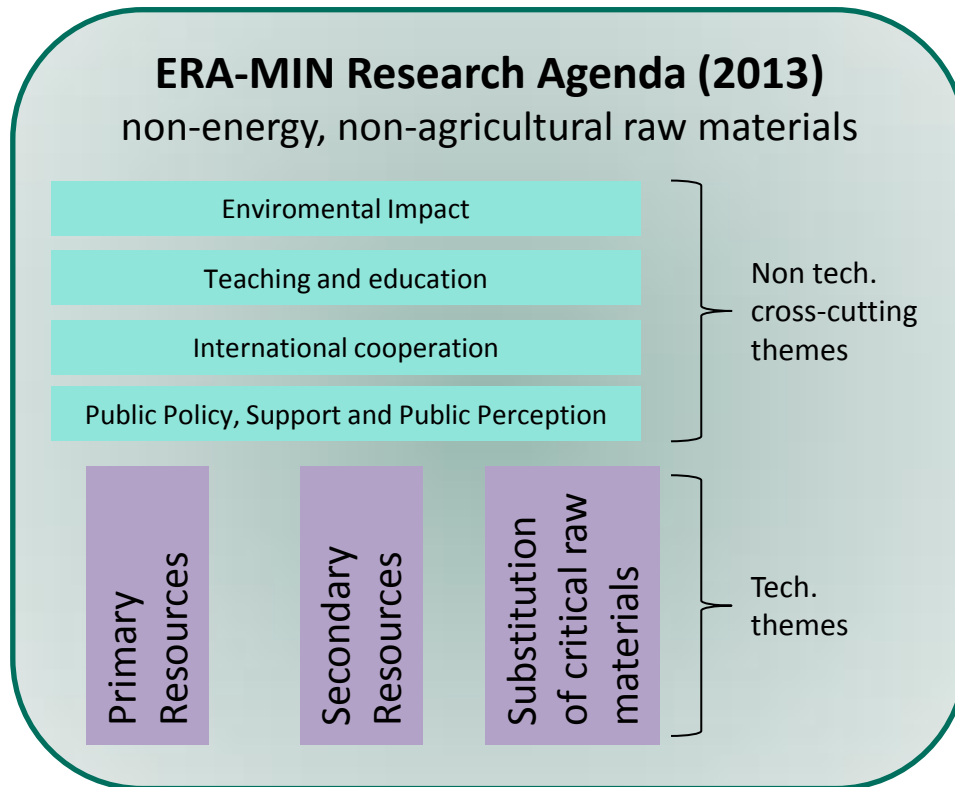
ERA-MIN Research Agenda (2013)
non-energy, non-agricultural raw materials

Enviromental Impact

Teaching and education

International cooperation

Public Policy, Support and Public Perception

Non tech. cross-cutting themes

Primary Resources

Secondary Resources

Substitution of critical raw materials

Tech. themes